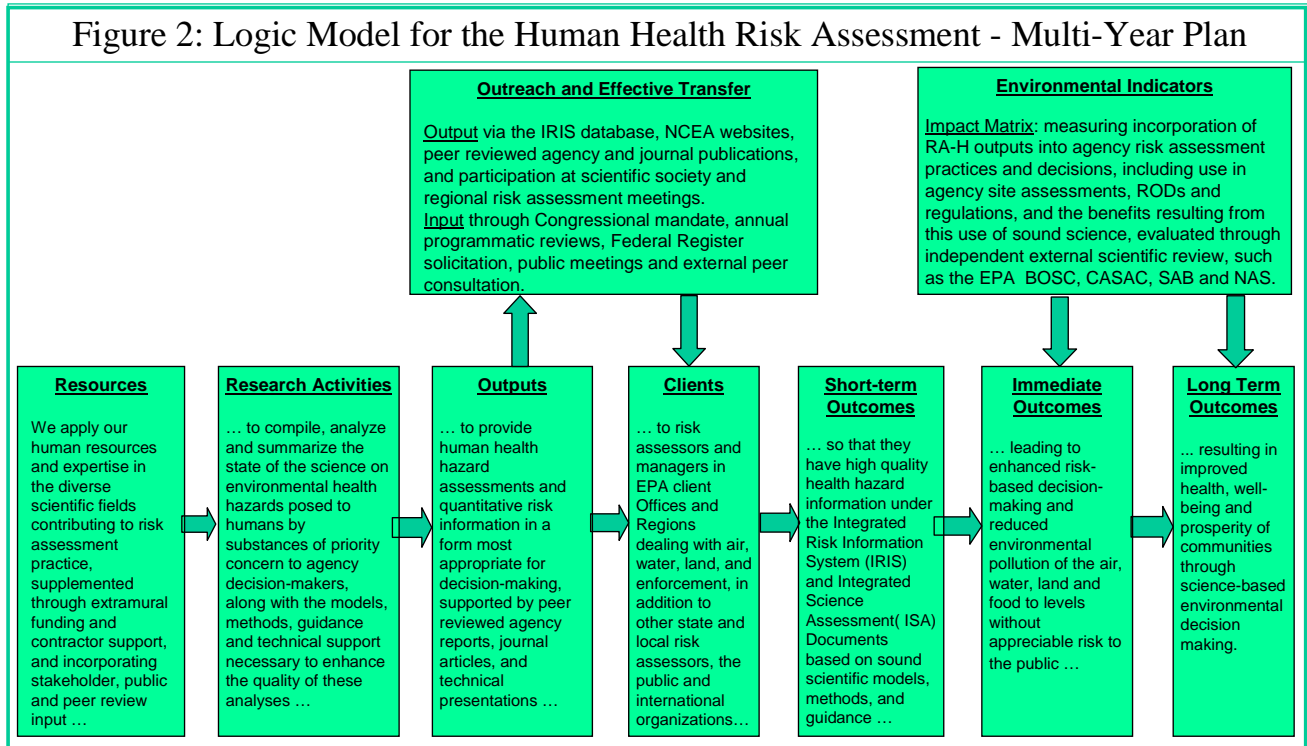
Figure 2: Logic Model for the Human Health Risk Assessment - Multi-Year Plan

Outreach and Effective Transfer

Output via the IRIS database, NCEA websites, peer reviewed agency and journal publications, and participation at scientific society and regional risk assessment meetings.
Input through Congressional mandate, annual programmatic reviews, Federal Register solicitation, public meetings and external peer consultation.

Environmental Indicators

Impact Matrix: measuring incorporation of RA-H outputs into agency risk assessment practices and decisions, including use in agency site assessments, RODs and regulations, and the benefits resulting from this use of sound science, evaluated through independent external scientific review, such as the EPA BOSC, CASAC, SAB and NAS.

Resources

We apply our human resources and expertise in the diverse scientific fields contributing to risk assessment practice, supplemented through extramural funding and contractor support, and incorporating stakeholder, public and peer review input …

Research Activities

… to compile, analyze and summarize the state of the science on environmental health hazards posed to humans by substances of priority concern to agency decision-makers, along with the models, methods, guidance and technical support necessary to enhance the quality of these analyses …

Outputs

… to provide human health hazard assessments and quantitative risk information in a form most appropriate for decision-making, supported by peer reviewed agency reports, journal articles, and technical presentations …

Clients

… to risk assessors and managers in EPA client Offices and Regions dealing with air, water, land, and enforcement, in addition to other state and local risk assessors, the public and international organizations…

Short-term Outcomes

… so that they have high quality health hazard information under the Integrated Risk Information System (IRIS) and Integrated Science Assessment( ISA) Documents based on sound scientific models, methods, and guidance …

Immediate Outcomes

… leading to enhanced risk-based decision-making and reduced environmental pollution of the air, water, land and food to levels without appreciable risk to the public …

Long Term Outcomes

... resulting in improved health, well-being and prosperity of communities through science-based environmental decision making.